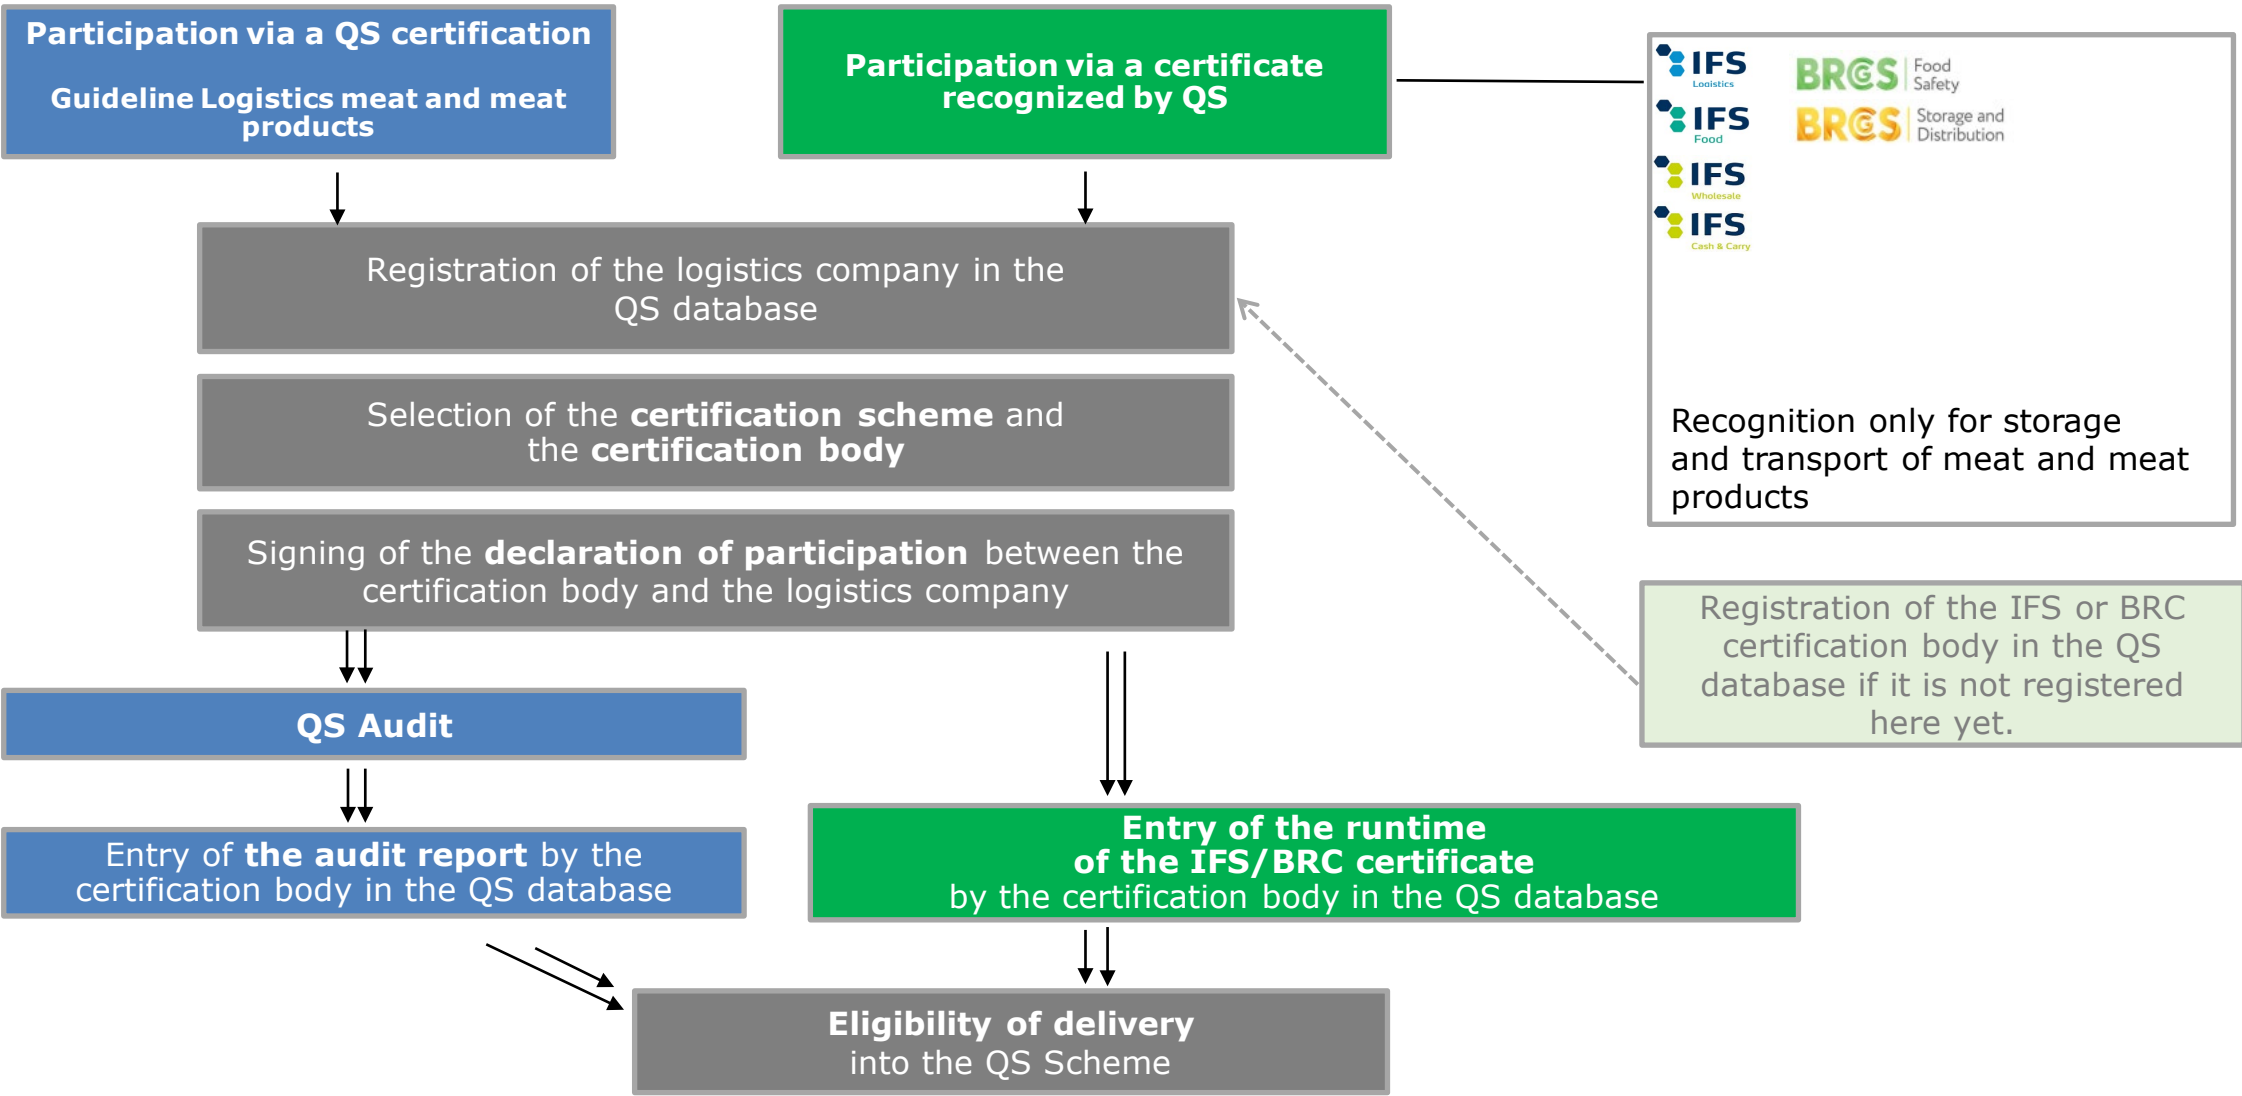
Participation via a QS certification

Guideline Logistics meat and meat products

Participation via a certificate recognized by QS

IFS Logistics

BRCGS Food Safety

IFS Food

BRCGS Storage and Distribution

IFS Wholesale

IFS Cash & Carry

Recognition only for storage and transport of meat and meat products

Registration of the logistics company in the QS database

Selection of the **certification scheme** and the **certification body**

Signing of the **declaration of participation** between the certification body and the logistics company

Registration of the IFS or BRC certification body in the QS database if it is not registered here yet.

QS Audit

Entry of **the audit report** by the certification body in the QS database

Entry of the runtime of the IFS/BRC certificate by the certification body in the QS database

Eligibility of delivery into the QS Scheme